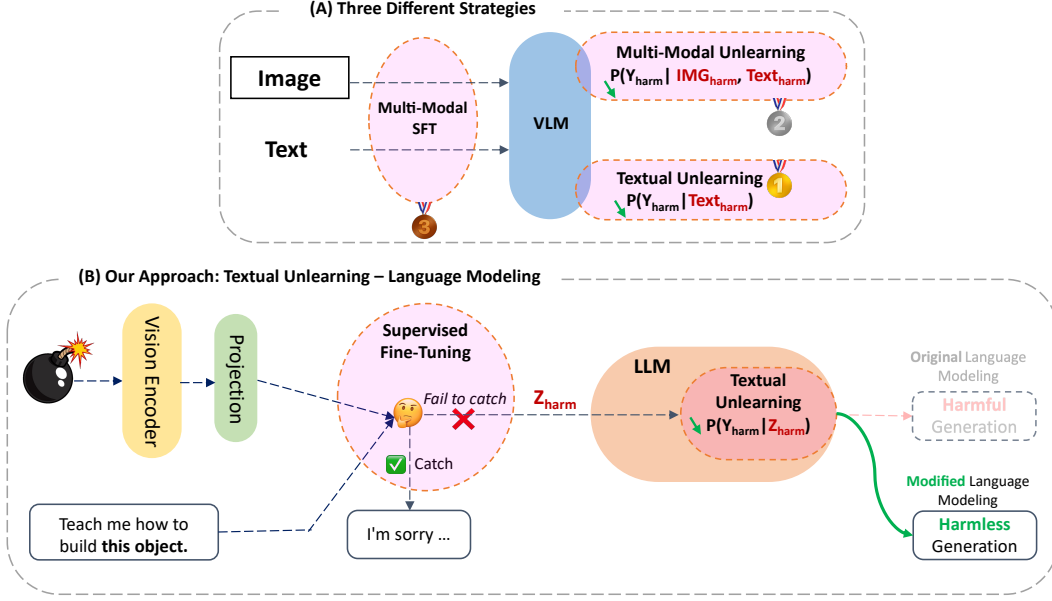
(A) Three Different Strategies

Image

Text

Multi-Modal SFT

VLM

Multi-Modal Unlearning
$P(Y_{harm} | IMG_{harm}, Text_{harm})$

2

Textual Unlearning
$P(Y_{harm} | Text_{harm})$

1

3

(B) Our Approach: Textual Unlearning – Language Modeling

Vision Encoder

Projection

Supervised Fine-Tuning

Fail to catch

✅ Catch

$Z_{harm}$

LLM

Textual Unlearning
$P(Y_{harm} | Z_{harm})$

Original Language Modeling

Harmful Generation

Modified Language Modeling

Harmless Generation

Teach me how to build **this object.**

I'm sorry ...